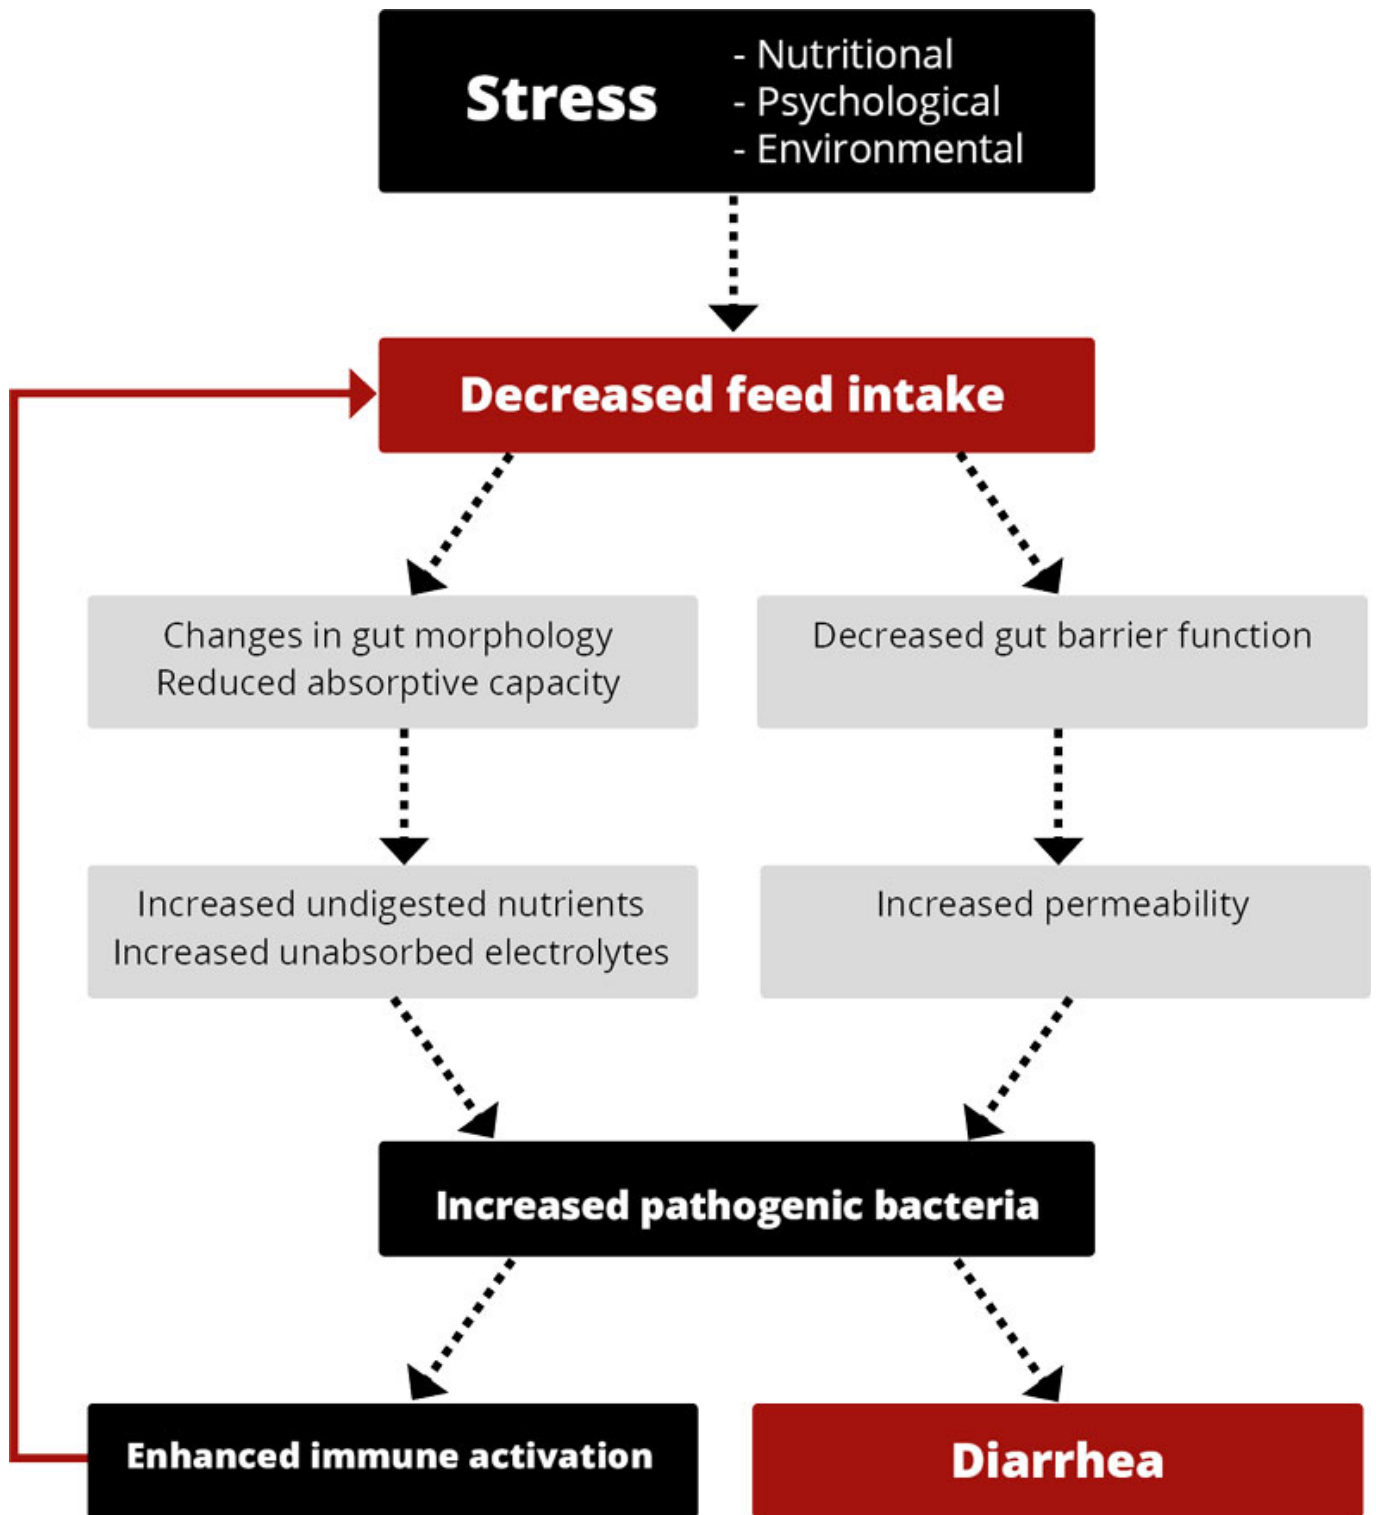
Stress
- Nutritional
- Psychological
- Environmental

Decreased feed intake

Changes in gut morphology
Reduced absorptive capacity

Decreased gut barrier function

Increased undigested nutrients
Increased unabsorbed electrolytes

Increased permeability

Increased pathogenic bacteria

Enhanced immune activation

Diarrhea